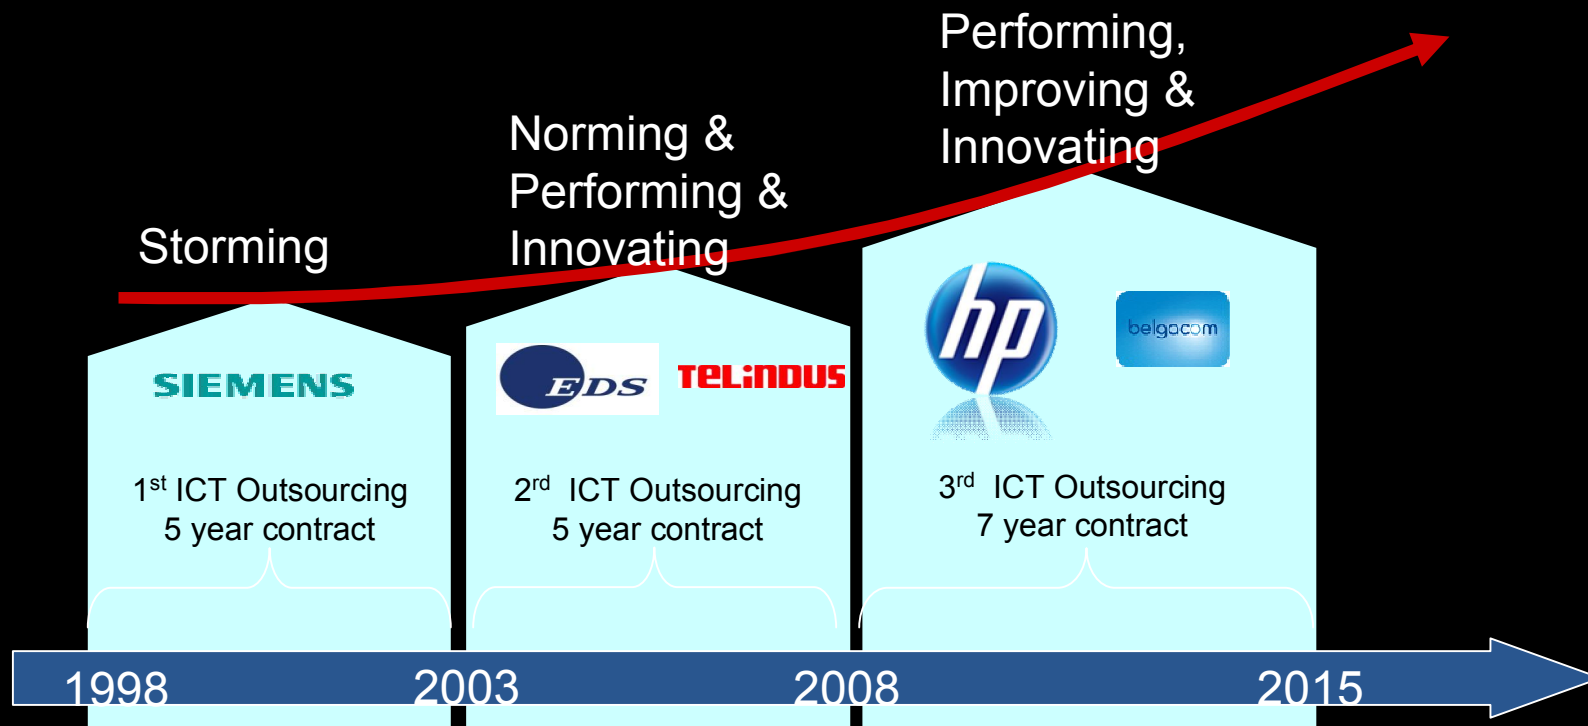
Performing, Improving & Innovating

Norming & Performing & Innovating

Storming

SIEMENS

$1^{st}$ ICT Outsourcing
5 year contract

EDS

TELINDUS

$2^{rd}$ ICT Outsourcing
5 year contract

hp

belgacom

$3^{rd}$ ICT Outsourcing
7 year contract

1998

2003

2008

2015